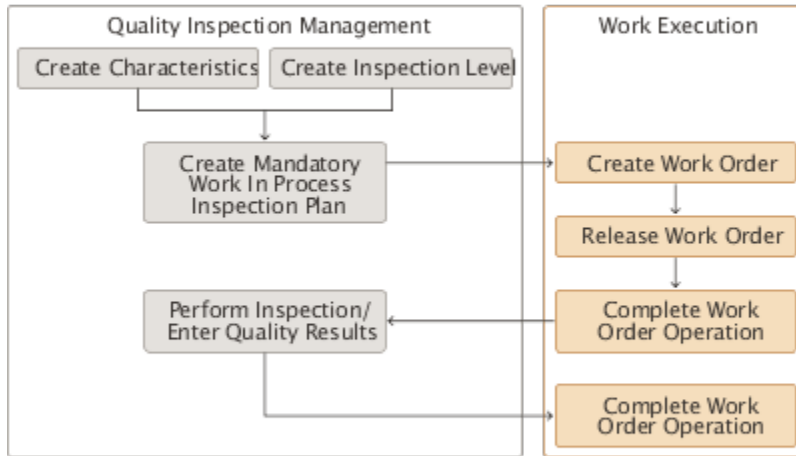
Quality Inspection Management

Create Characteristics

Create Inspection Level

Create Mandatory Work In Process Inspection Plan

Perform Inspection/ Enter Quality Results

Work Execution

Create Work Order

Release Work Order

Complete Work Order Operation

Complete Work Order Operation